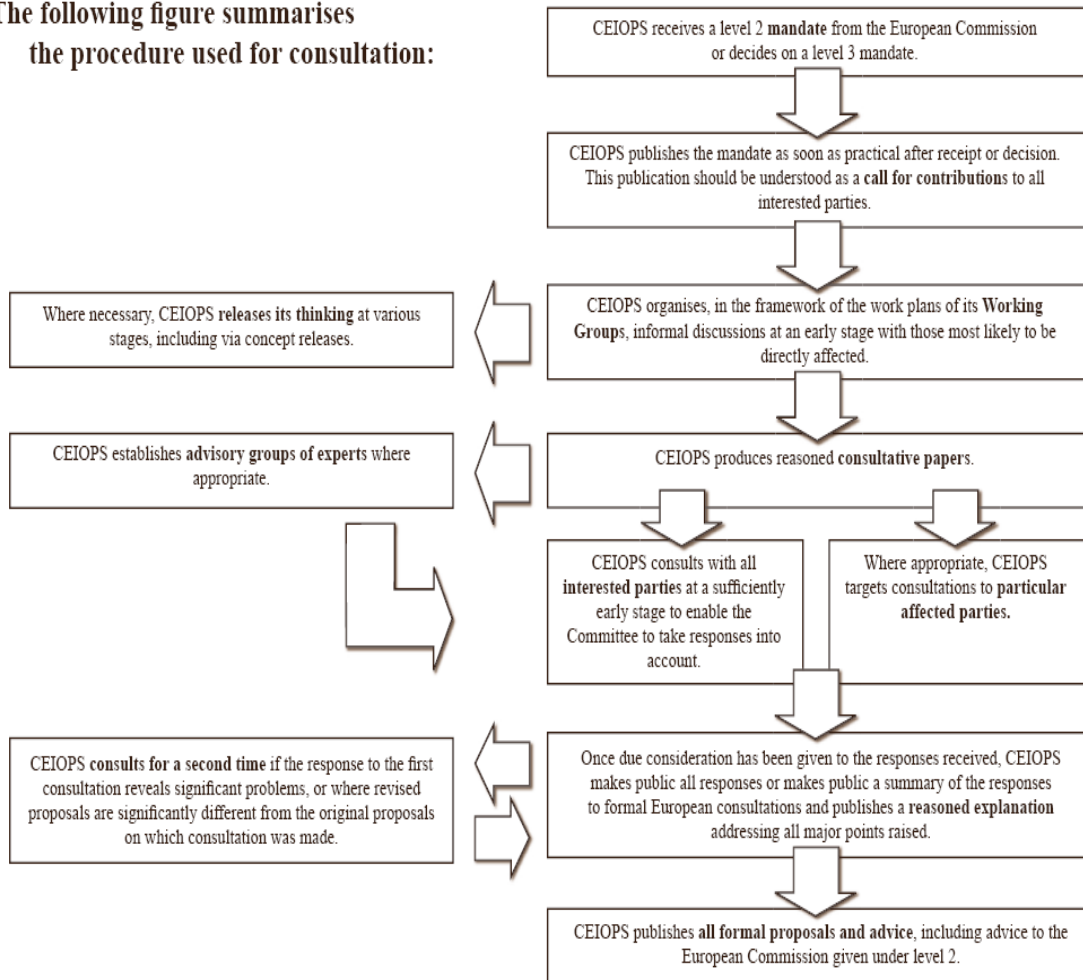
he following figure summarises the procedure used for consultation:

CEIOPS receives a level 2 mandate from the European Commission or decides on a level 3 mandate.

CEIOPS publishes the mandate as soon as practical after receipt or decision. This publication should be understood as a call for contributions to all interested parties.

Where necessary, CEIOPS releases its thinking at various stages, including via concept releases.

CEIOPS organises, in the framework of the work plans of its Working Groups, informal discussions at an early stage with those most likely to be directly affected.

CEIOPS establishes advisory groups of experts where appropriate.

CEIOPS produces reasoned consultative papers.

CEIOPS consults with all interested parties at a sufficiently early stage to enable the Committee to take responses into account.

Where appropriate, CEIOPS targets consultations to particular affected parties.

CEIOPS consults for a second time if the response to the first consultation reveals significant problems, or where revised proposals are significantly different from the original proposals on which consultation was made.

Once due consideration has been given to the responses received, CEIOPS makes public all responses or makes public a summary of the responses to formal European consultations and publishes a reasoned explanation addressing all major points raised.

CEIOPS publishes all formal proposals and advice, including advice to the European Commission given under level 2.